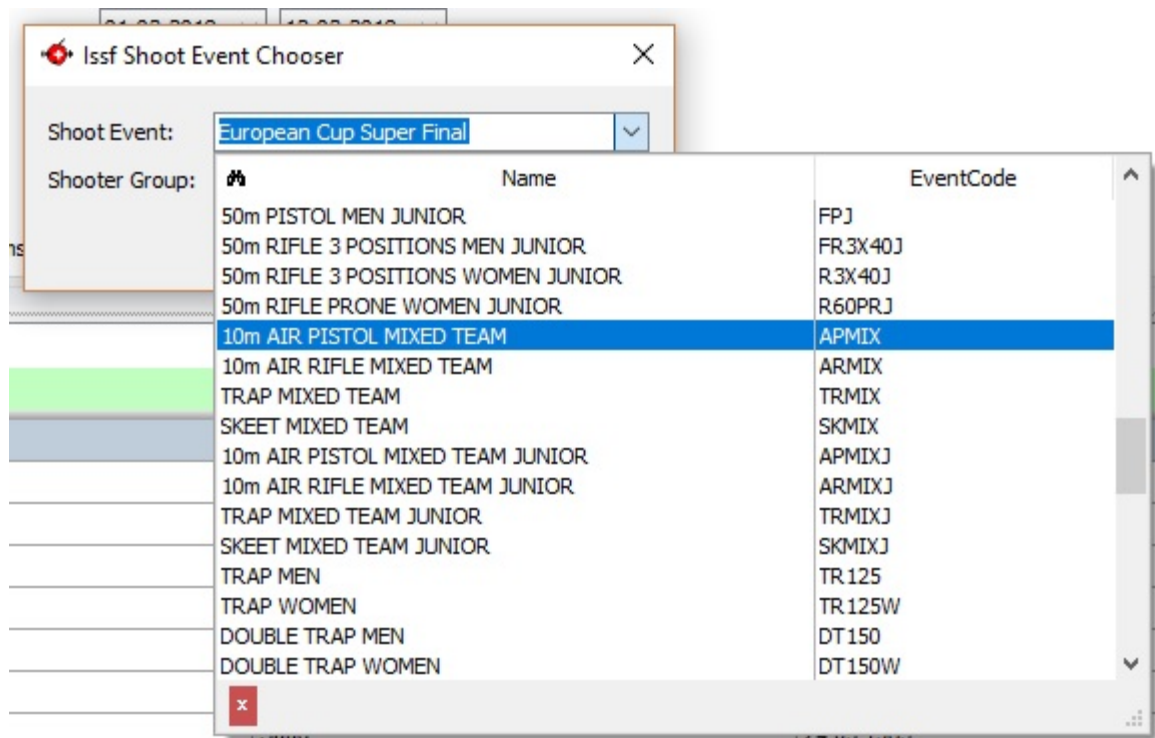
Issf Shoot Event Chooser

Shoot Event: European Cup Super Final

Shooter Group:

| Name | EventCode |
|---|---|
| 50m PISTOL MEN JUNIOR | FPJ |
| 50m RIFLE 3 POSITIONS MEN JUNIOR | FR3X40J |
| 50m RIFLE 3 POSITIONS WOMEN JUNIOR | R3X40J |
| 50m RIFLE PRONE WOMEN JUNIOR | R60PRJ |
| 10m AIR PISTOL MIXED TEAM | APMIX |
| 10m AIR RIFLE MIXED TEAM | ARMIX |
| TRAP MIXED TEAM | TRMIX |
| SKEET MIXED TEAM | SKMIX |
| 10m AIR PISTOL MIXED TEAM JUNIOR | APMIXJ |
| 10m AIR RIFLE MIXED TEAM JUNIOR | ARMIXJ |
| TRAP MIXED TEAM JUNIOR | TRMIXJ |
| SKEET MIXED TEAM JUNIOR | SKMIXJ |
| TRAP MEN | TR125 |
| TRAP WOMEN | TR125W |
| DOUBLE TRAP MEN | DT150 |
| DOUBLE TRAP WOMEN | DT150W |

x